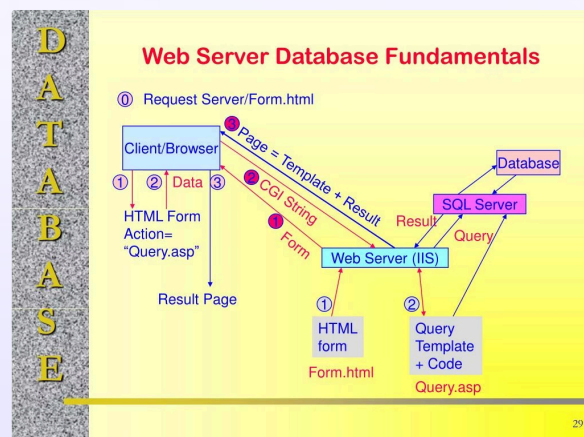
D
A
T
A
B
A
S
E

Web Server Database Fundamentals

⓪ Request Server/Form.html

Client/Browser

③ Page = Template + Result

② CGI String

① Form

Database

SQL Server

Result

Query

Web Server (IIS)

① ② Data ③

HTML Form Action= "Query.asp"

Result Page

①

HTML form

Form.html

②

Query Template + Code

Query.asp

29